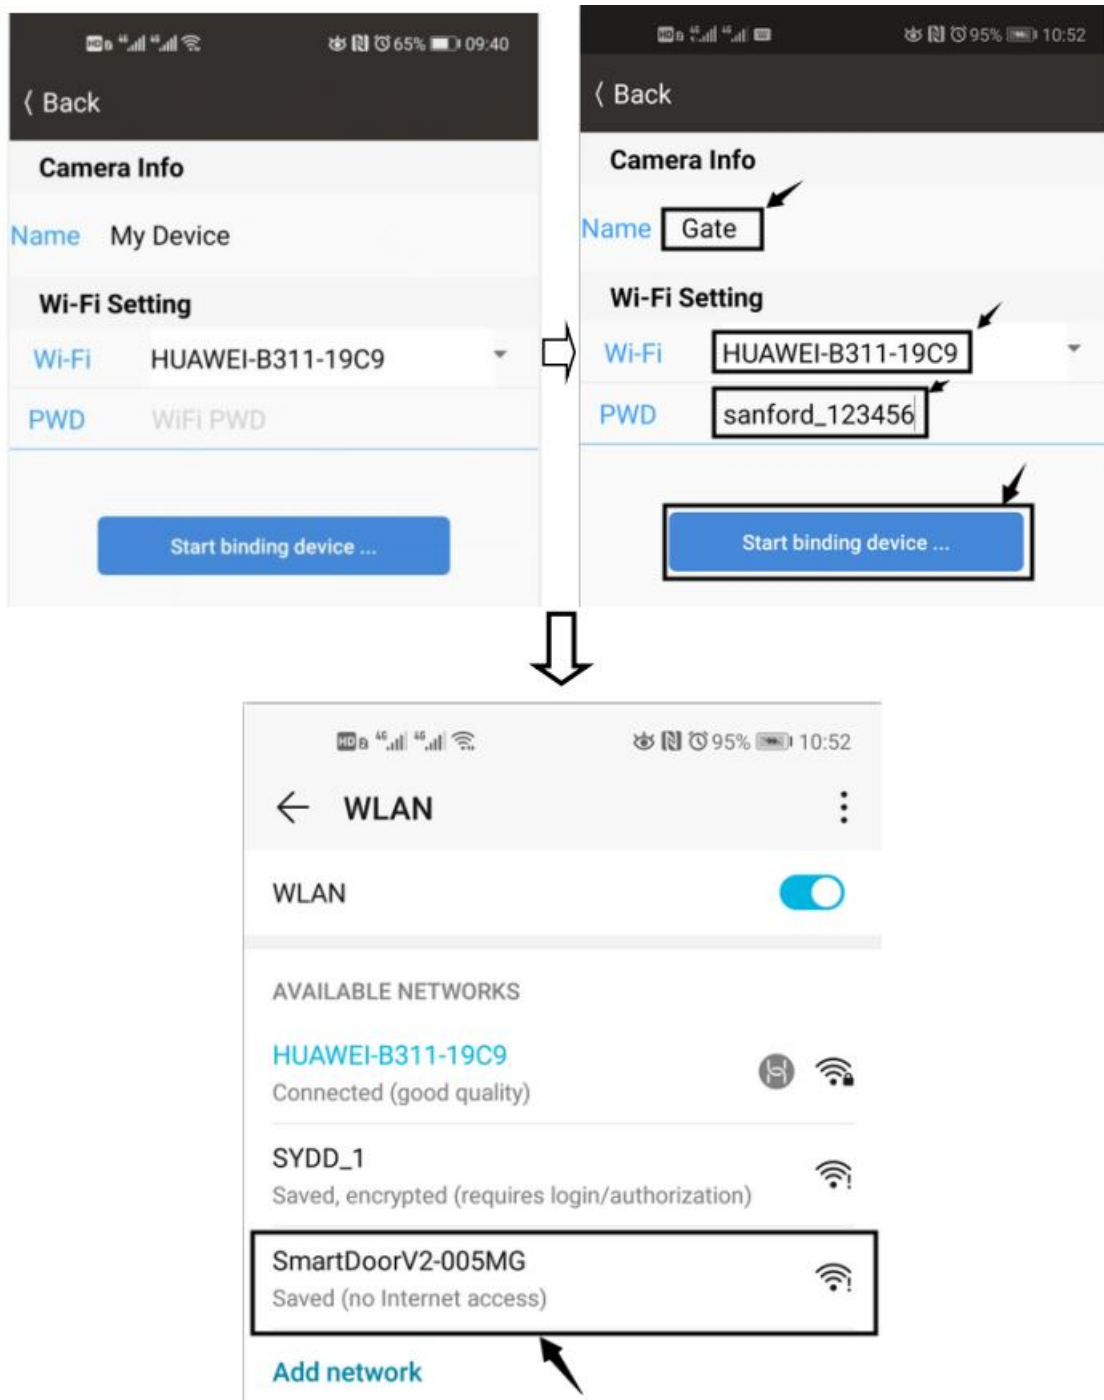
65% 09:40

〈 Back

Camera Info

Name My Device

Wi-Fi Setting

Wi-Fi HUAWEI-B311-19C9

PWD WiFi PWD

Start binding device ...

95% 10:52

〈 Back

Camera Info

Name Gate

Wi-Fi Setting

Wi-Fi HUAWEI-B311-19C9

PWD sanford_123456

Start binding device ...

95% 10:52

WLAN

WLAN

AVAILABLE NETWORKS

HUAWEI-B311-19C9
Connected (good quality)

SYDD_1
Saved, encrypted (requires login/authorization)

SmartDoorV2-005MG
Saved (no Internet access)

Add network